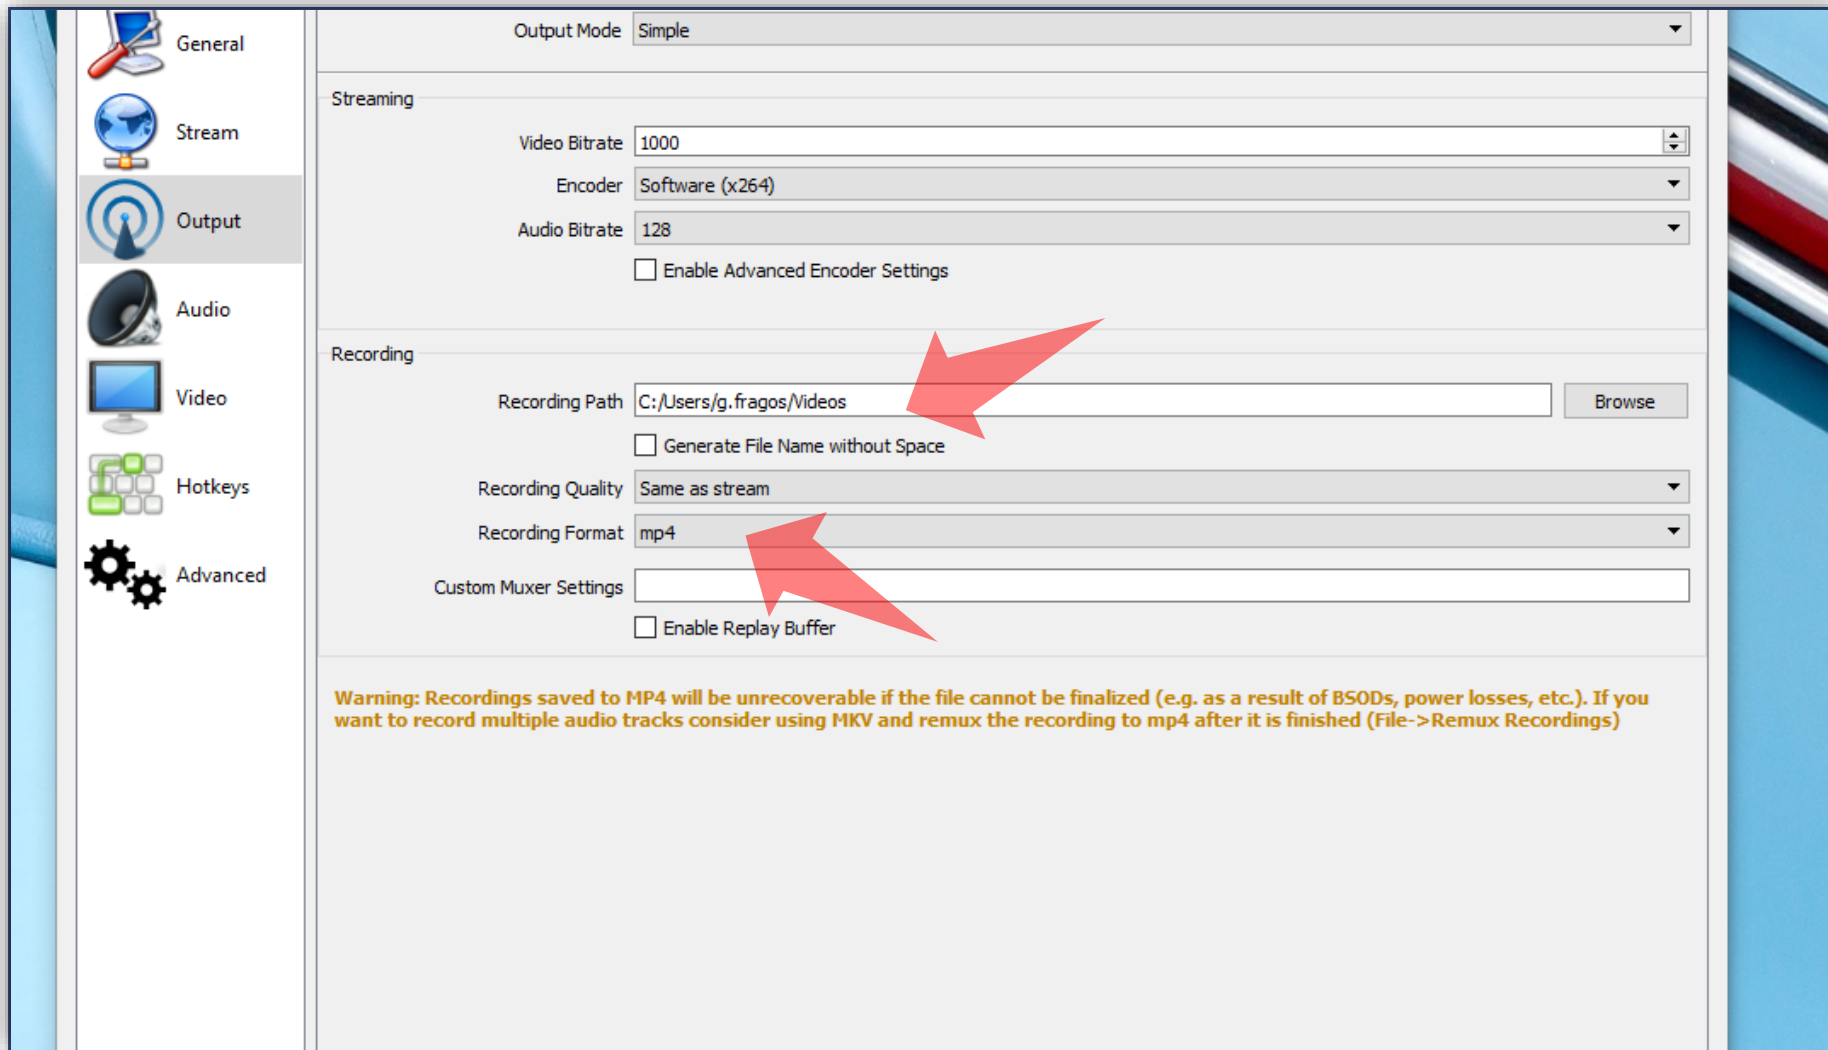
General

Stream

Output

Audio

Video

Hotkeys

Advanced

Output Mode Simple

Streaming

Video Bitrate 1000

Encoder Software (x264)

Audio Bitrate 128

Enable Advanced Encoder Settings

Recording

Recording Path C:/Users/g.fragos/Videos Browse

Generate File Name without Space

Recording Quality Same as stream

Recording Format mp4

Custom Muxer Settings

Enable Replay Buffer

Warning: Recordings saved to MP4 will be unrecoverable if the file cannot be finalized (e.g. as a result of BSODs, power losses, etc.). If you want to record multiple audio tracks consider using MKV and remux the recording to mp4 after it is finished (File->Remux Recordings)